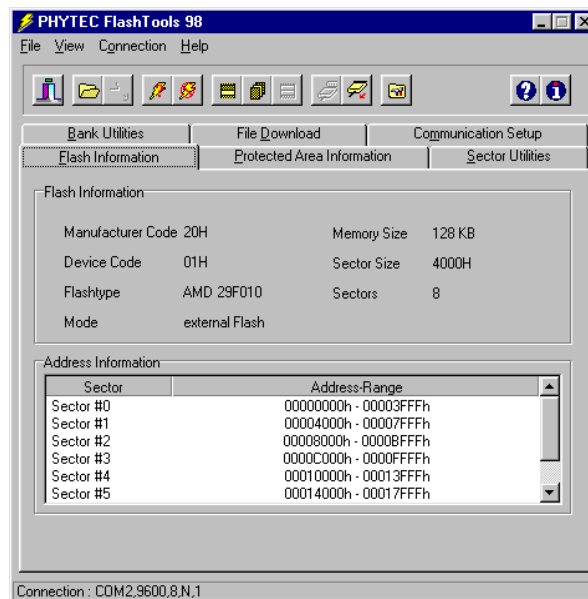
PHYTEC FlashTools 98

File View Connection Help

Bank Utilities
File Download
Communication Setup
Flash Information
Protected Area Information
Sector Utilities

Flash Information

Manufacturer Code 20H
Memory Size 128 KB
Device Code 01H
Sector Size 4000H
Flashtype AMD 29F010
Sectors 8
Mode external Flash

Address Information

| Sector | Address-Range |
|---|---|
| Sector #0 | 00000000h - 00003FFFh |
| Sector #1 | 00004000h - 00007FFFh |
| Sector #2 | 00008000h - 0000BFFFh |
| Sector #3 | 0000C000h - 0000FFFFh |
| Sector #4 | 00010000h - 00013FFFh |
| Sector #5 | 00014000h - 00017FFFh |

Connection : COM2,9600,8,N,1